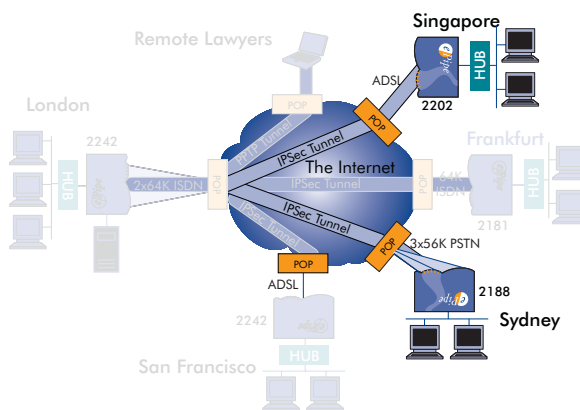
Remote Lawyers

Singapore

ADSL

HUB

2202

POP

London

2242

PPTP Tunnel

IPSec Tunnel

Frankfurt

HUB

POP

2x64K ISDN

The Internet

POP

64K ISDN

HUB

IPSec Tunnel

2181

IPSec Tunnel

IPSec Tunnel

POP

3x56K PSTN

POP

ADSL

2188

2242

Sydney

HUB

San Francisco